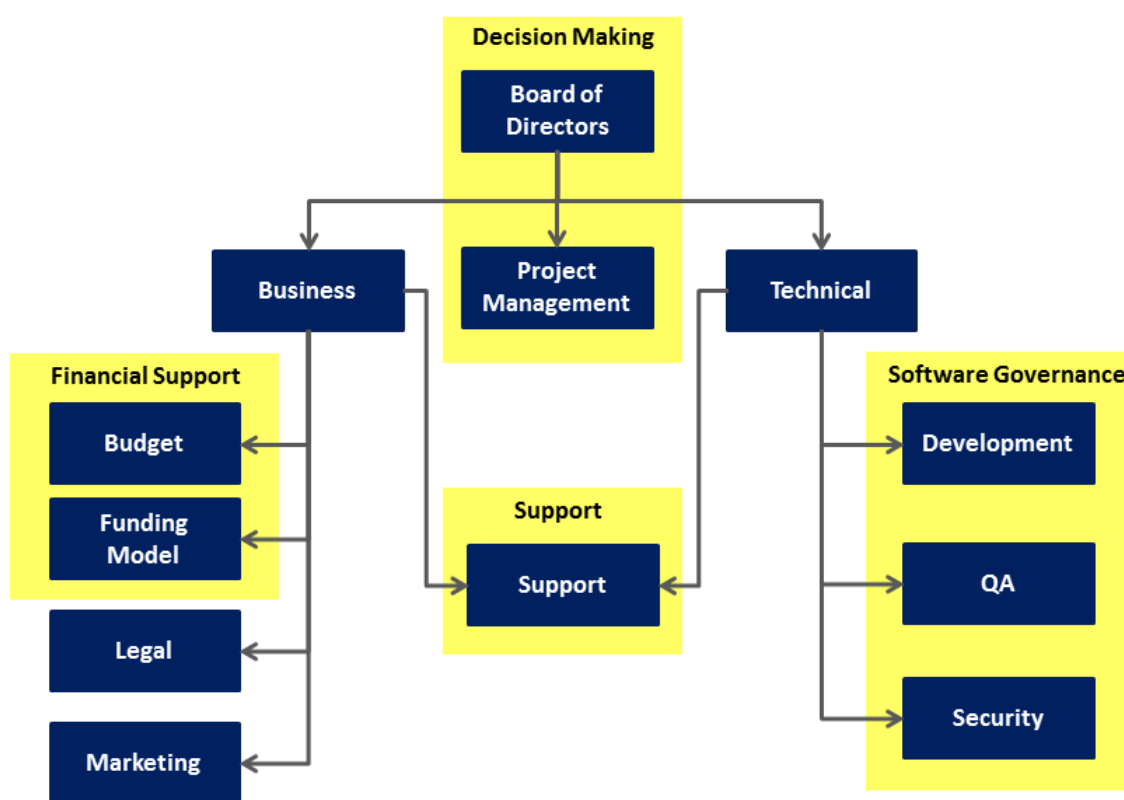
Decision Making

Board of Directors

Business

Project Management

Technical

Financial Support

Budget

Funding Model

Legal

Marketing

Support

Support

Software Governance

Development

QA

Security